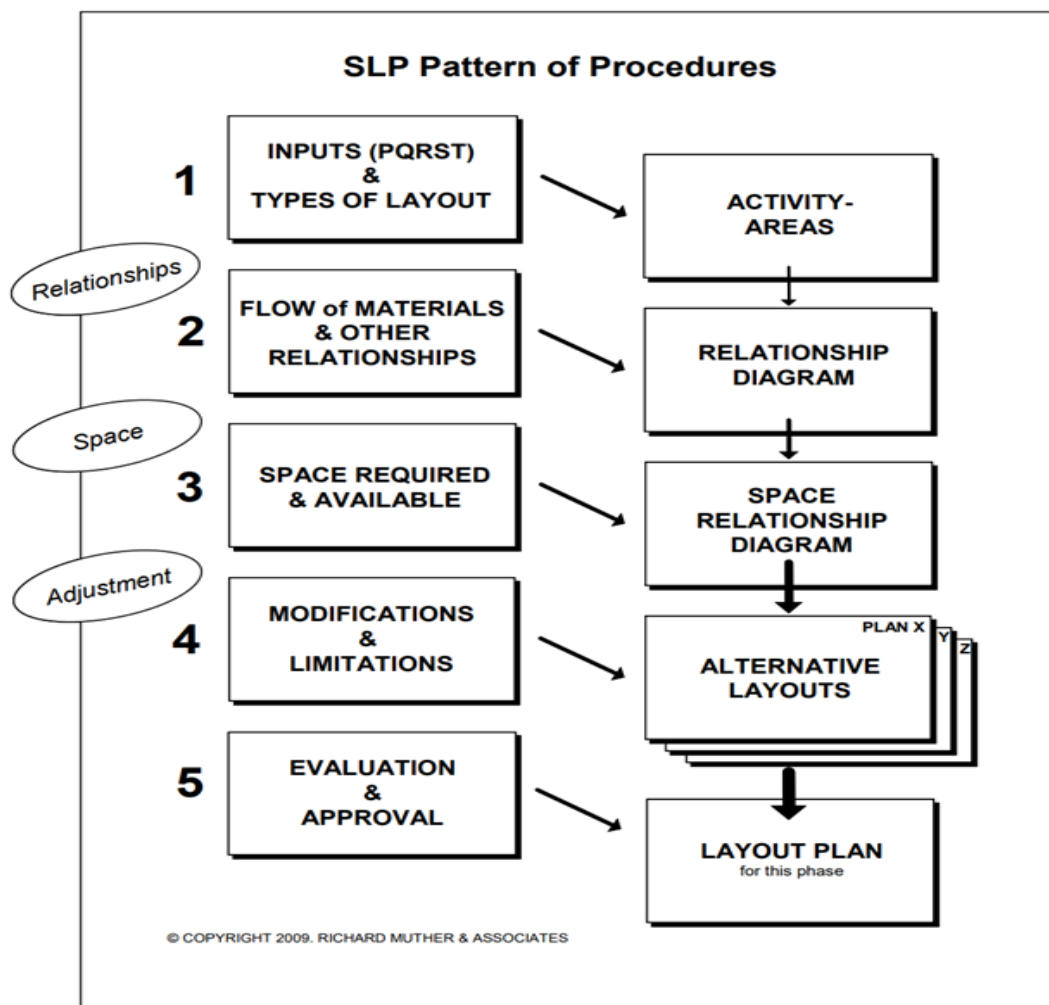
SLP Pattern of Procedures

1

INPUTS (PQRST) & TYPES OF LAYOUT

ACTIVITY-AREAS

Relationships

2

FLOW of MATERIALS & OTHER RELATIONSHIPS

RELATIONSHIP DIAGRAM

Space

3

SPACE REQUIRED & AVAILABLE

SPACE RELATIONSHIP DIAGRAM

Adjustment

4

MODIFICATIONS & LIMITATIONS

PLAN X
Y
Z

ALTERNATIVE LAYOUTS

5

EVALUATION & APPROVAL

LAYOUT PLAN
for this phase

© COPYRIGHT 2009. RICHARD MUTHER & ASSOCIATES